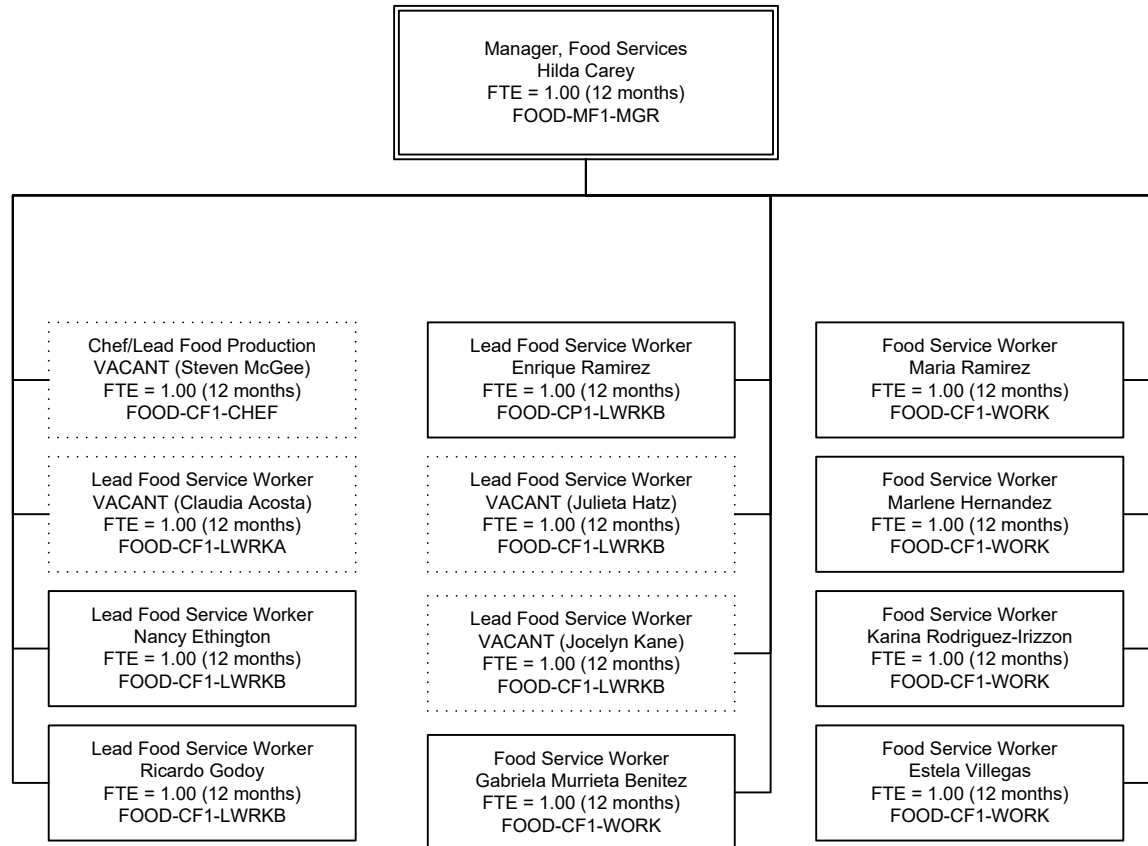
Manager, Food Services
Hilda Carey
FTE = 1.00 (12 months)
FOOD-MF1-MGR

Chef/Lead Food Production
VACANT (Steven McGee)
FTE = 1.00 (12 months)
FOOD-CF1-CHEF

Lead Food Service Worker
VACANT (Claudia Acosta)
FTE = 1.00 (12 months)
FOOD-CF1-LWRKA

Lead Food Service Worker
Nancy Ethington
FTE = 1.00 (12 months)
FOOD-CF1-LWRKB

Lead Food Service Worker
Ricardo Godoy
FTE = 1.00 (12 months)
FOOD-CF1-LWRKB

Lead Food Service Worker
Enrique Ramirez
FTE = 1.00 (12 months)
FOOD-CP1-LWRKB

Lead Food Service Worker
VACANT (Julieta Hatz)
FTE = 1.00 (12 months)
FOOD-CF1-LWRKB

Lead Food Service Worker
VACANT (Jocelyn Kane)
FTE = 1.00 (12 months)
FOOD-CF1-LWRKB

Food Service Worker
Gabriela Murrieta Benitez
FTE = 1.00 (12 months)
FOOD-CF1-WORK

Food Service Worker
Maria Ramirez
FTE = 1.00 (12 months)
FOOD-CF1-WORK

Food Service Worker
Marlene Hernandez
FTE = 1.00 (12 months)
FOOD-CF1-WORK

Food Service Worker
Karina Rodriguez-Irizzon
FTE = 1.00 (12 months)
FOOD-CF1-WORK

Food Service Worker
Estela Villegas
FTE = 1.00 (12 months)
FOOD-CF1-WORK